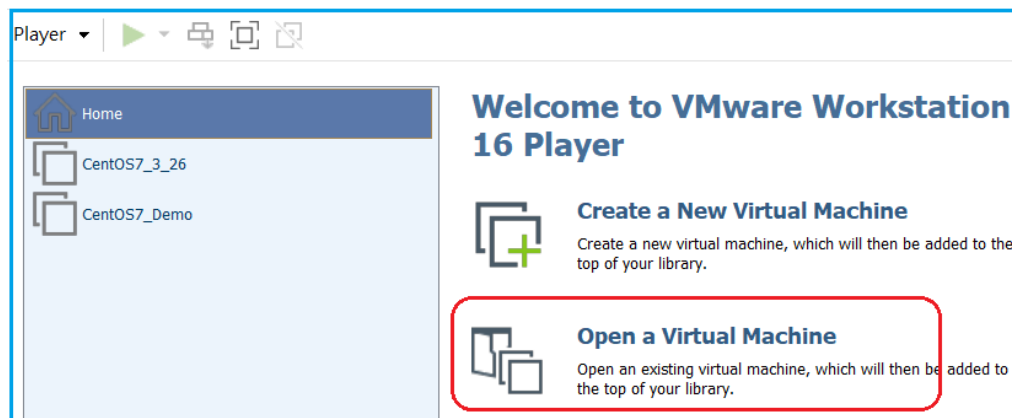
Player

Home
CentOS7_3_26
CentOS7_Demo

Welcome to VMware Workstation 16 Player

Create a New Virtual Machine
Create a new virtual machine, which will then be added to the top of your library.

Open a Virtual Machine
Open an existing virtual machine, which will then be added to the top of your library.